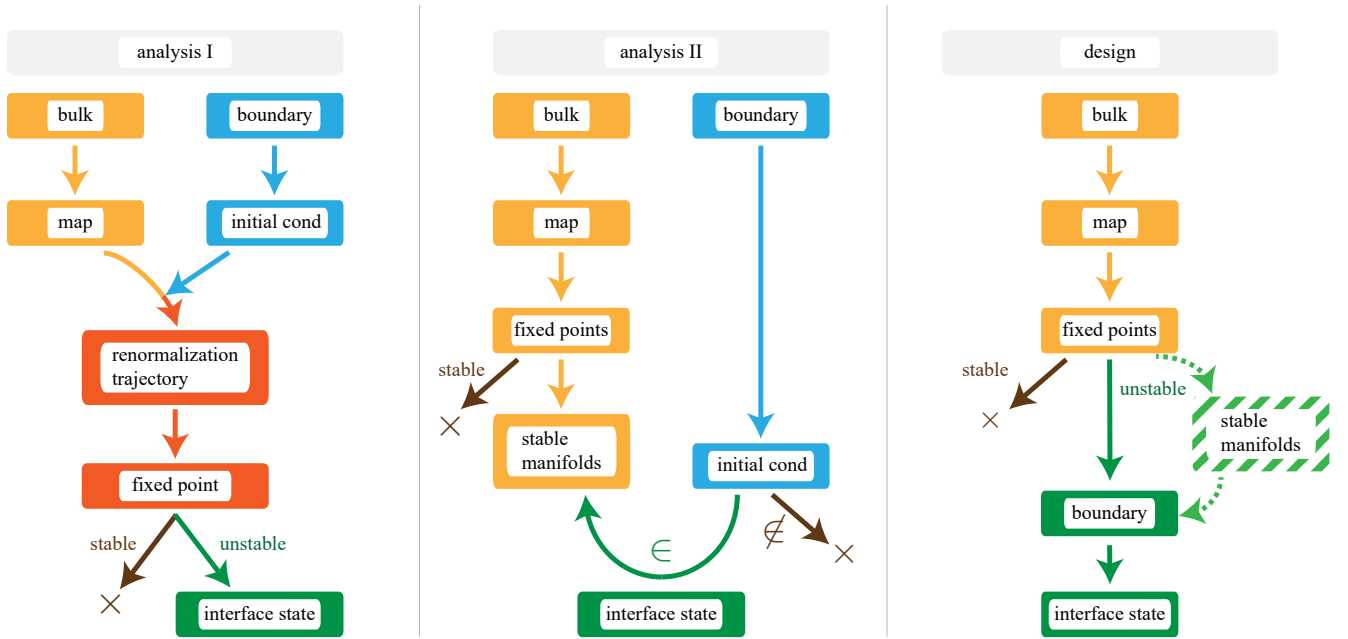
analysis I

bulk

boundary

map

initial cond

renormalization trajectory

fixed point

stable

unstable

$\times$

interface state

analysis II

bulk

boundary

map

fixed points

stable

$\times$

stable manifolds

initial cond

$\in$

$\notin$

$\times$

interface state

design

bulk

map

fixed points

stable

$\times$

unstable

stable manifolds

boundary

interface state